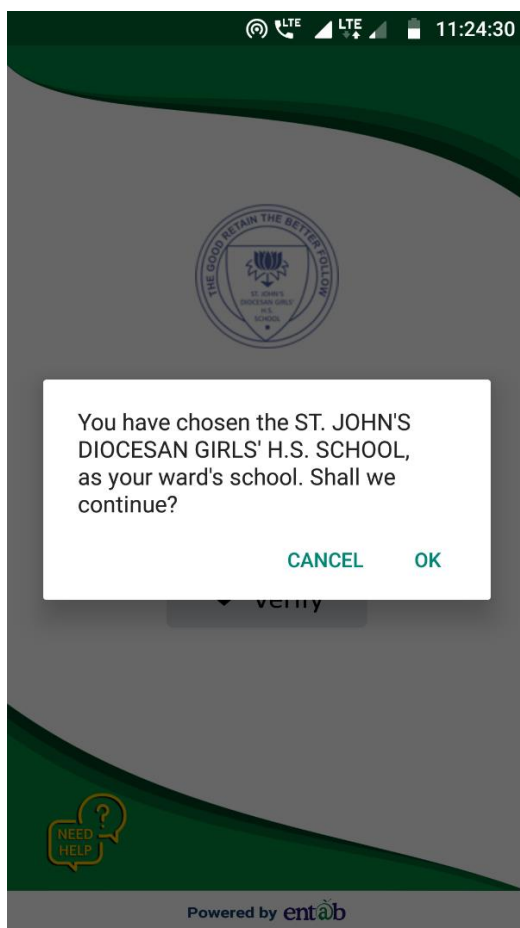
LTE LTE 11:24:30

THE GOOD RETAIN THE BETTER FOLLOW
ST. JOHN'S DIOCESAN GIRLS' H.S. SCHOOL

You have chosen the ST. JOHN'S DIOCESAN GIRLS' H.S. SCHOOL, as your ward's school. Shall we continue?

CANCEL OK

Verify

NEED HELP ?

Powered by entab